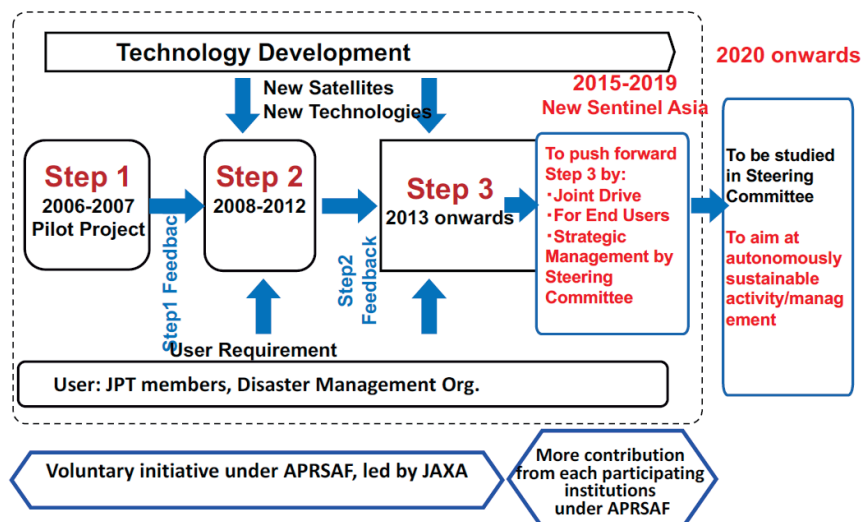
Technology Development

New Satellites
New Technologies

2020 onwards

2015-2019
New Sentinel Asia

Step 1
2006-2007
Pilot Project

Step1 Feedbac

Step 2
2008-2012

Step2 Feedback

Step 3
2013 onwards

To push forward Step 3 by:
・Joint Drive
・For End Users
・Strategic Management by Steering Committee

To be studied in Steering Committee

To aim at autonomously sustainable activity/management

User Requirement

User: JPT members, Disaster Management Org.

Voluntary initiative under APRSAF, led by JAXA

More contribution from each participating institutions under APRSAF